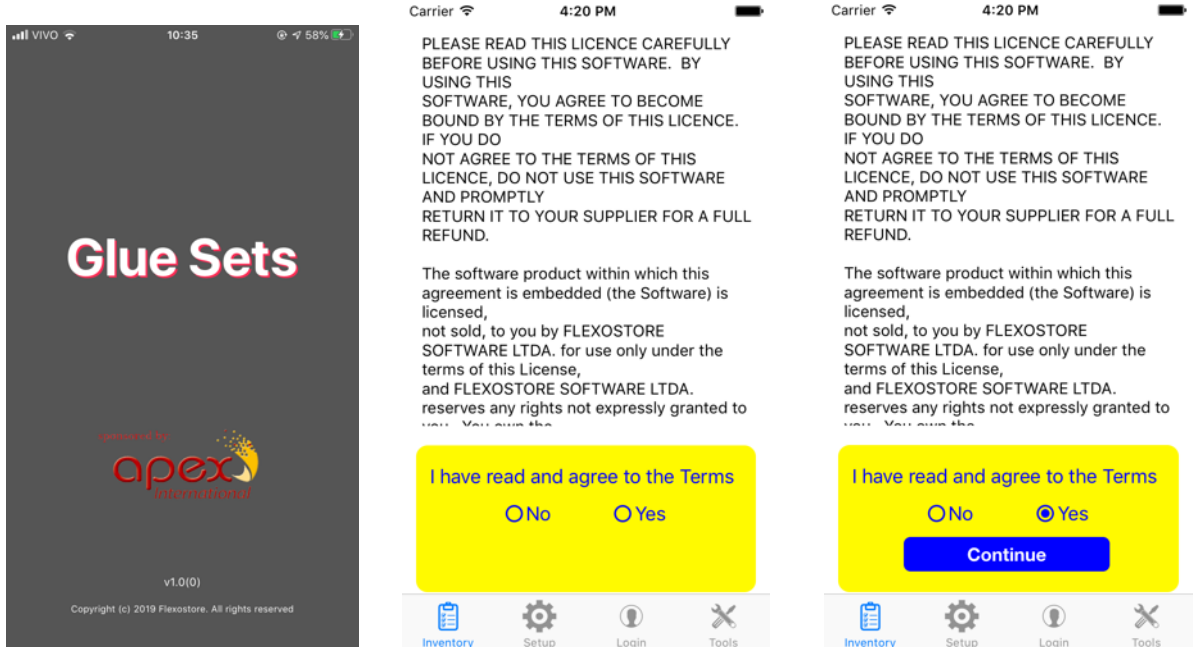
VIVO 10:35 58%

Glue Sets

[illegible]

apex international

v1.0(0)

Copyright (c) 2019 Flexostore. All rights reserved

Carrier 4:20 PM

PLEASE READ THIS LICENCE CAREFULLY BEFORE USING THIS SOFTWARE. BY USING THIS SOFTWARE, YOU AGREE TO BECOME BOUND BY THE TERMS OF THIS LICENCE. IF YOU DO NOT AGREE TO THE TERMS OF THIS LICENCE, DO NOT USE THIS SOFTWARE AND PROMPTLY RETURN IT TO YOUR SUPPLIER FOR A FULL REFUND.

The software product within which this agreement is embedded (the Software) is licensed, not sold, to you by FLEXOSTORE SOFTWARE LTDA. for use only under the terms of this License, and FLEXOSTORE SOFTWARE LTDA. reserves any rights not expressly granted to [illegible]

I have read and agree to the Terms

No Yes

Inventory Setup Login Tools

Carrier 4:20 PM

PLEASE READ THIS LICENCE CAREFULLY BEFORE USING THIS SOFTWARE. BY USING THIS SOFTWARE, YOU AGREE TO BECOME BOUND BY THE TERMS OF THIS LICENCE. IF YOU DO NOT AGREE TO THE TERMS OF THIS LICENCE, DO NOT USE THIS SOFTWARE AND PROMPTLY RETURN IT TO YOUR SUPPLIER FOR A FULL REFUND.

The software product within which this agreement is embedded (the Software) is licensed, not sold, to you by FLEXOSTORE SOFTWARE LTDA. for use only under the terms of this License, and FLEXOSTORE SOFTWARE LTDA. reserves any rights not expressly granted to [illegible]

I have read and agree to the Terms

No Yes

Continue

Inventory Setup Login Tools